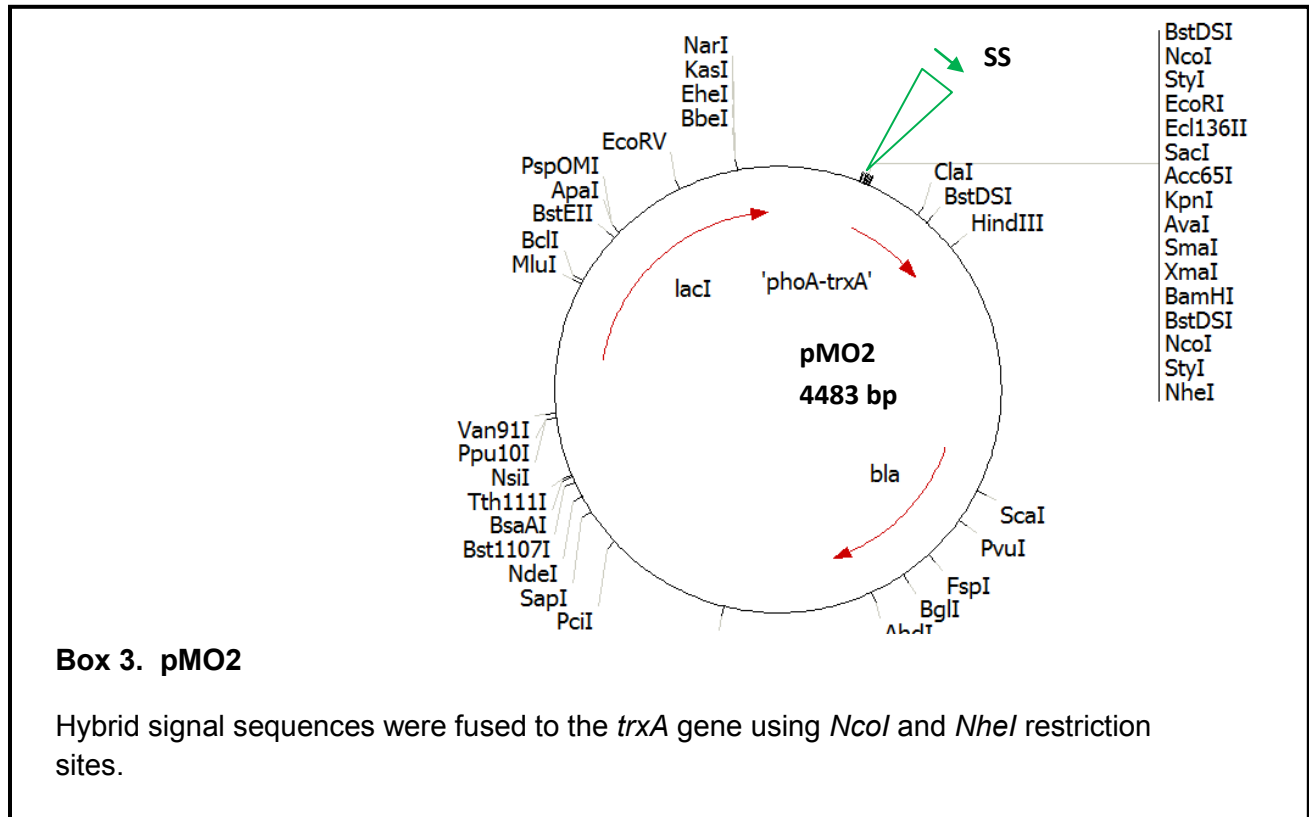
NarI
KasI
EheI
BbeI
EcoRV
PspOMI
ApaI
BstEII
BclI
MluI
SS
BstDSI
NcoI
StyI
EcoRI
Ecl136II
SacI
Acc65I
KpnI
AvaI
SmaI
XmaI
BamHI
BstDSI
NcoI
StyI
NheI
ClaI
BstDSI
HindIII
lacI
'phoA-trxA'
pMO2
4483 bp
bla
Van91I
Ppu10I
NsiI
Tth111I
BsaAI
Bst1107I
NdeI
SapI
PciI
ScaI
PvuI
FspI
BglI
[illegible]

Box 3. pMO2

Hybrid signal sequences were fused to the trxA gene using NcoI and NheI restriction sites.